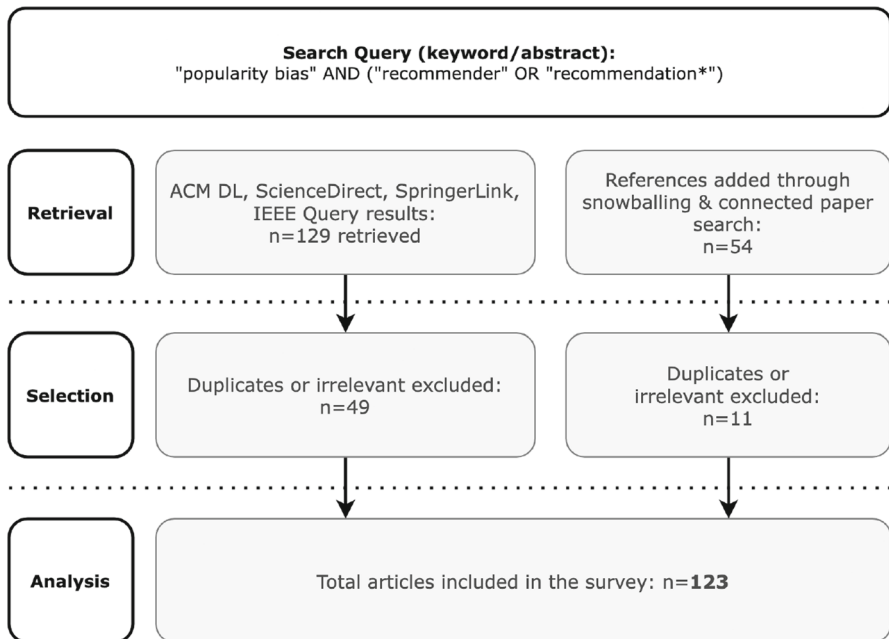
**Search Query (keyword/abstract):**
"popularity bias" AND ("recommender" OR "recommendation*")

**Retrieval**

ACM DL, ScienceDirect, SpringerLink, IEEE Query results:
n=129 retrieved

References added through snowballing & connected paper search:
n=54

**Selection**

Duplicates or irrelevant excluded:
n=49

Duplicates or irrelevant excluded:
n=11

**Analysis**

Total articles included in the survey: n=**123**